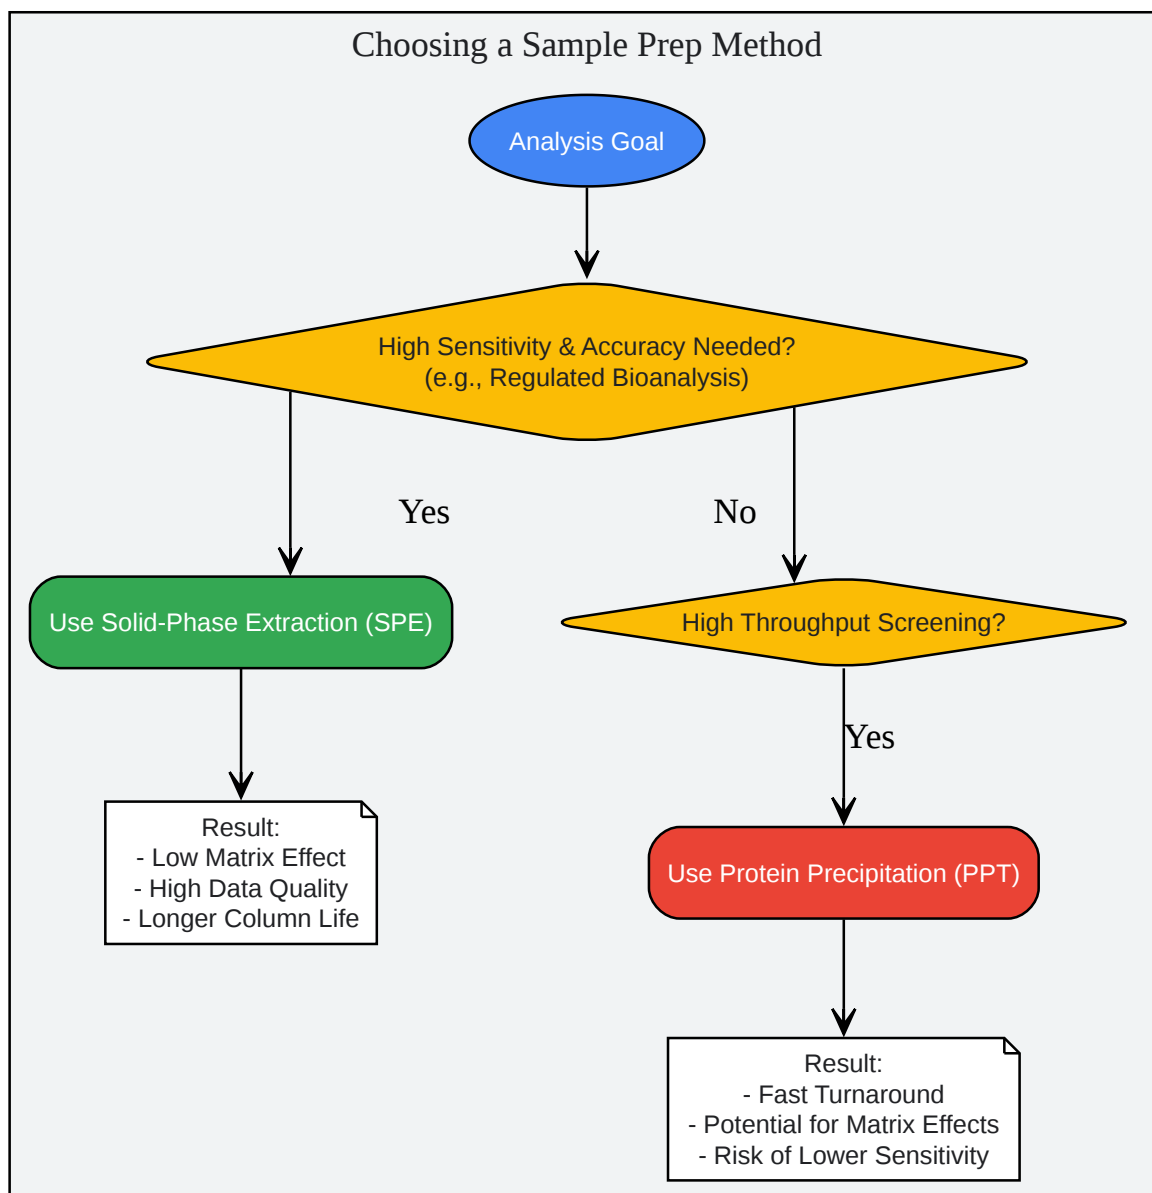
Choosing a Sample Prep Method

Analysis Goal

High Sensitivity & Accuracy Needed?
(e.g., Regulated Bioanalysis)

Yes

No

Use Solid-Phase Extraction (SPE)

High Throughput Screening?

Yes

Result:
- Low Matrix Effect
- High Data Quality
- Longer Column Life

Use Protein Precipitation (PPT)

Result:
- Fast Turnaround
- Potential for Matrix Effects
- Risk of Lower Sensitivity